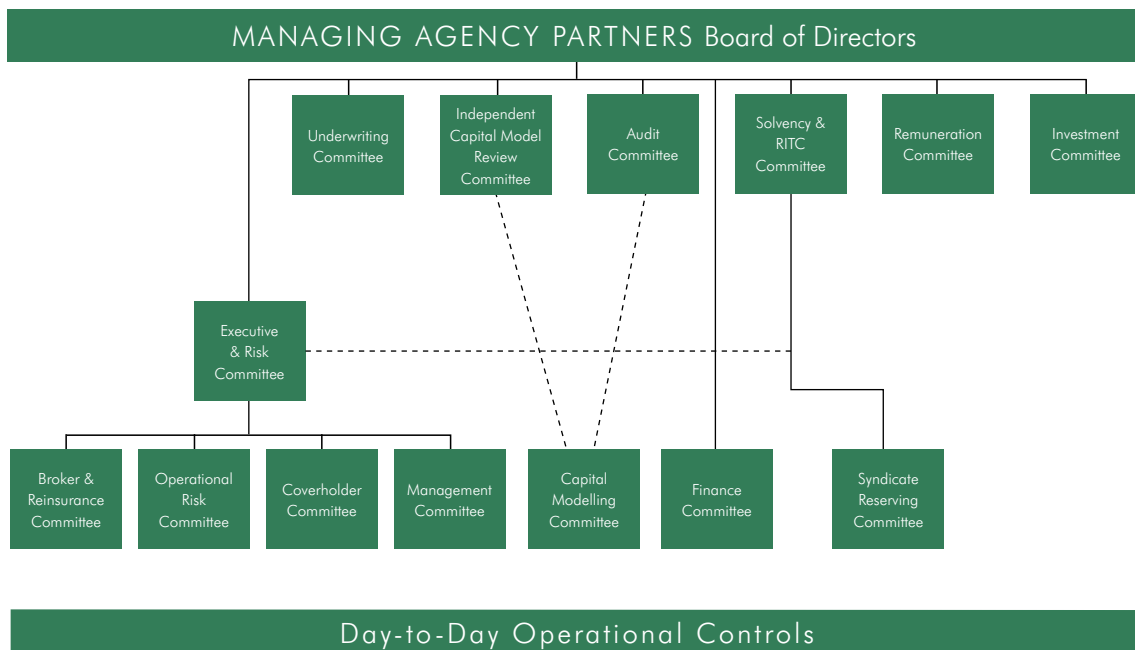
MANAGING AGENCY PARTNERS Board of Directors

Underwriting Committee

Independent Capital Model Review Committee

Audit Committee

Solvency & RITC Committee

Remuneration Committee

Investment Committee

Executive & Risk Committee

Broker & Reinsurance Committee

Operational Risk Committee

Coverholder Committee

Management Committee

Capital Modelling Committee

Finance Committee

Syndicate Reserving Committee

Day-to-Day Operational Controls